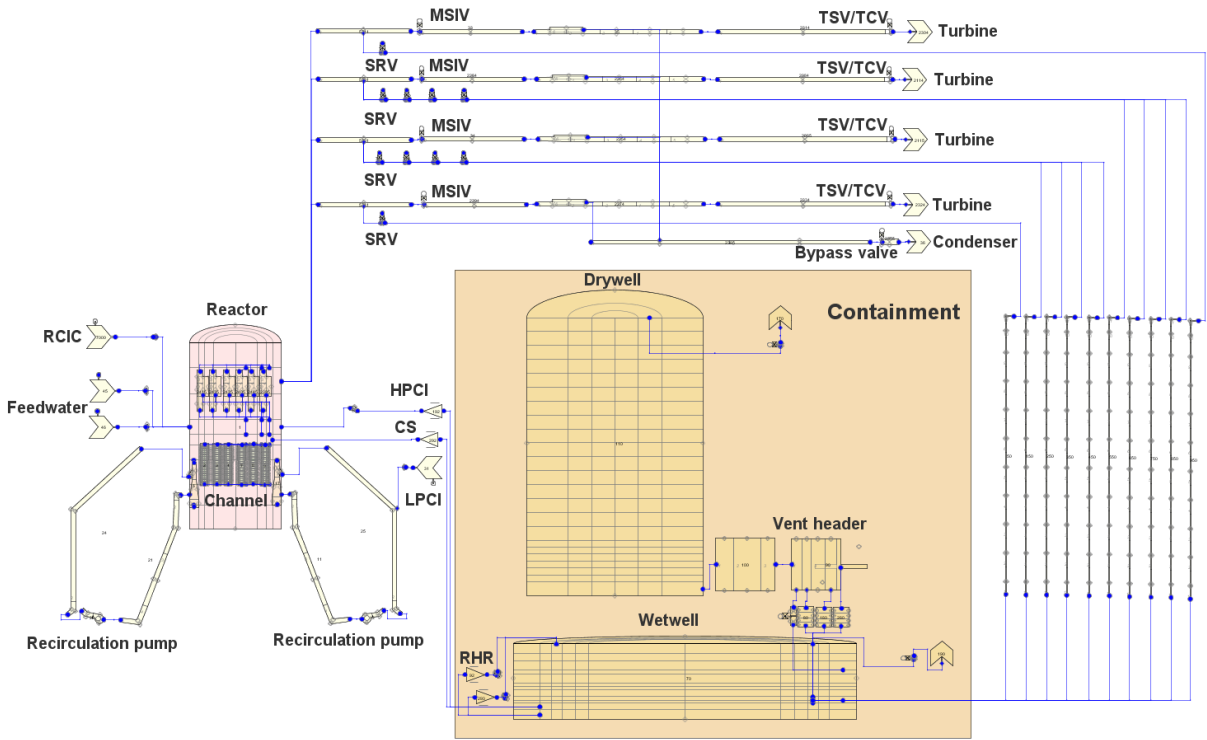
MSIV
TSV/TCV
Turbine
SRV
MSIV
TSV/TCV
Turbine
SRV
MSIV
TSV/TCV
Turbine
SRV
MSIV
TSV/TCV
Turbine
SRV
Condenser
Bypass valve
Drywell
Containment
Reactor
RCIC
Feedwater
HPCI
CS
LPCI
Channel
Vent header
Wetwell
RHR
Recirculation pump
Recirculation pump